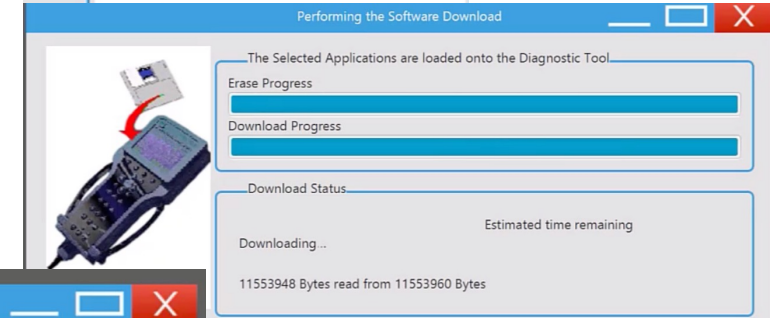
Performing the Software Download

The Selected Applications are loaded onto the Diagnostic Tool

Erase Progress

Download Progress

Download Status

Estimated time remaining

Downloading...

11553948 Bytes read from 11553960 Bytes